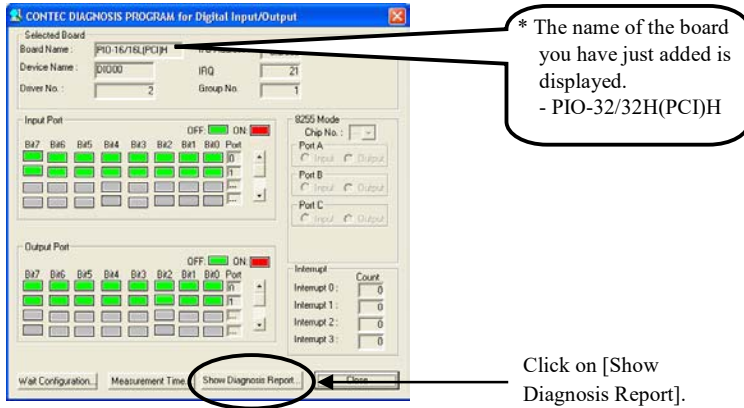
CONTEC DIAGNOSIS PROGRAM for Digital Input/Output

Selected Board
Board Name : PIO-16/16L(PCI)H
Device Name : DIO00
IRQ 21
Driver No. : 2
Group No. 1

Input Port
OFF: ON:
Bit7 Bit6 Bit5 Bit4 Bit3 Bit2 Bit1 Bit0 Port
0
1

8255 Mode
Chip No. :
Port A
Input Output
Port B
Input Output
Port C
Input Output

Output Port
OFF: ON:
Bit7 Bit6 Bit5 Bit4 Bit3 Bit2 Bit1 Bit0 Port
0
1

Interrupt
Count
Interrupt 0 : 0
Interrupt 1 : 0
Interrupt 2 : 0
Interrupt 3 : 0

Wait Configuration... Measurement Time... Show Diagnosis Report... Close

* The name of the board you have just added is displayed.
- PIO-32/32H(PCI)H

Click on [Show Diagnosis Report].